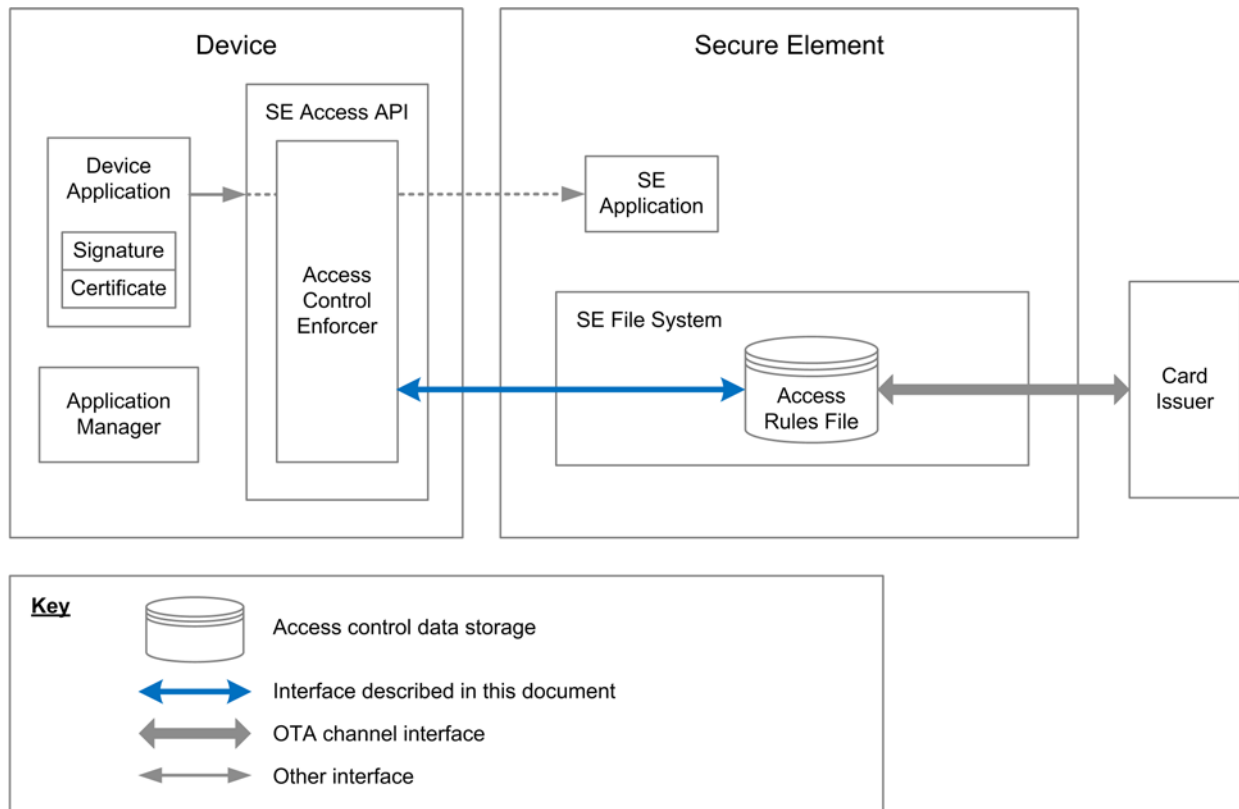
Device

SE Access API

Device Application

Signature

Certificate

Access Control Enforcer

Application Manager

Secure Element

SE Application

SE File System

Access Rules File

Card Issuer

Key

Access control data storage

Interface described in this document

OTA channel interface

Other interface